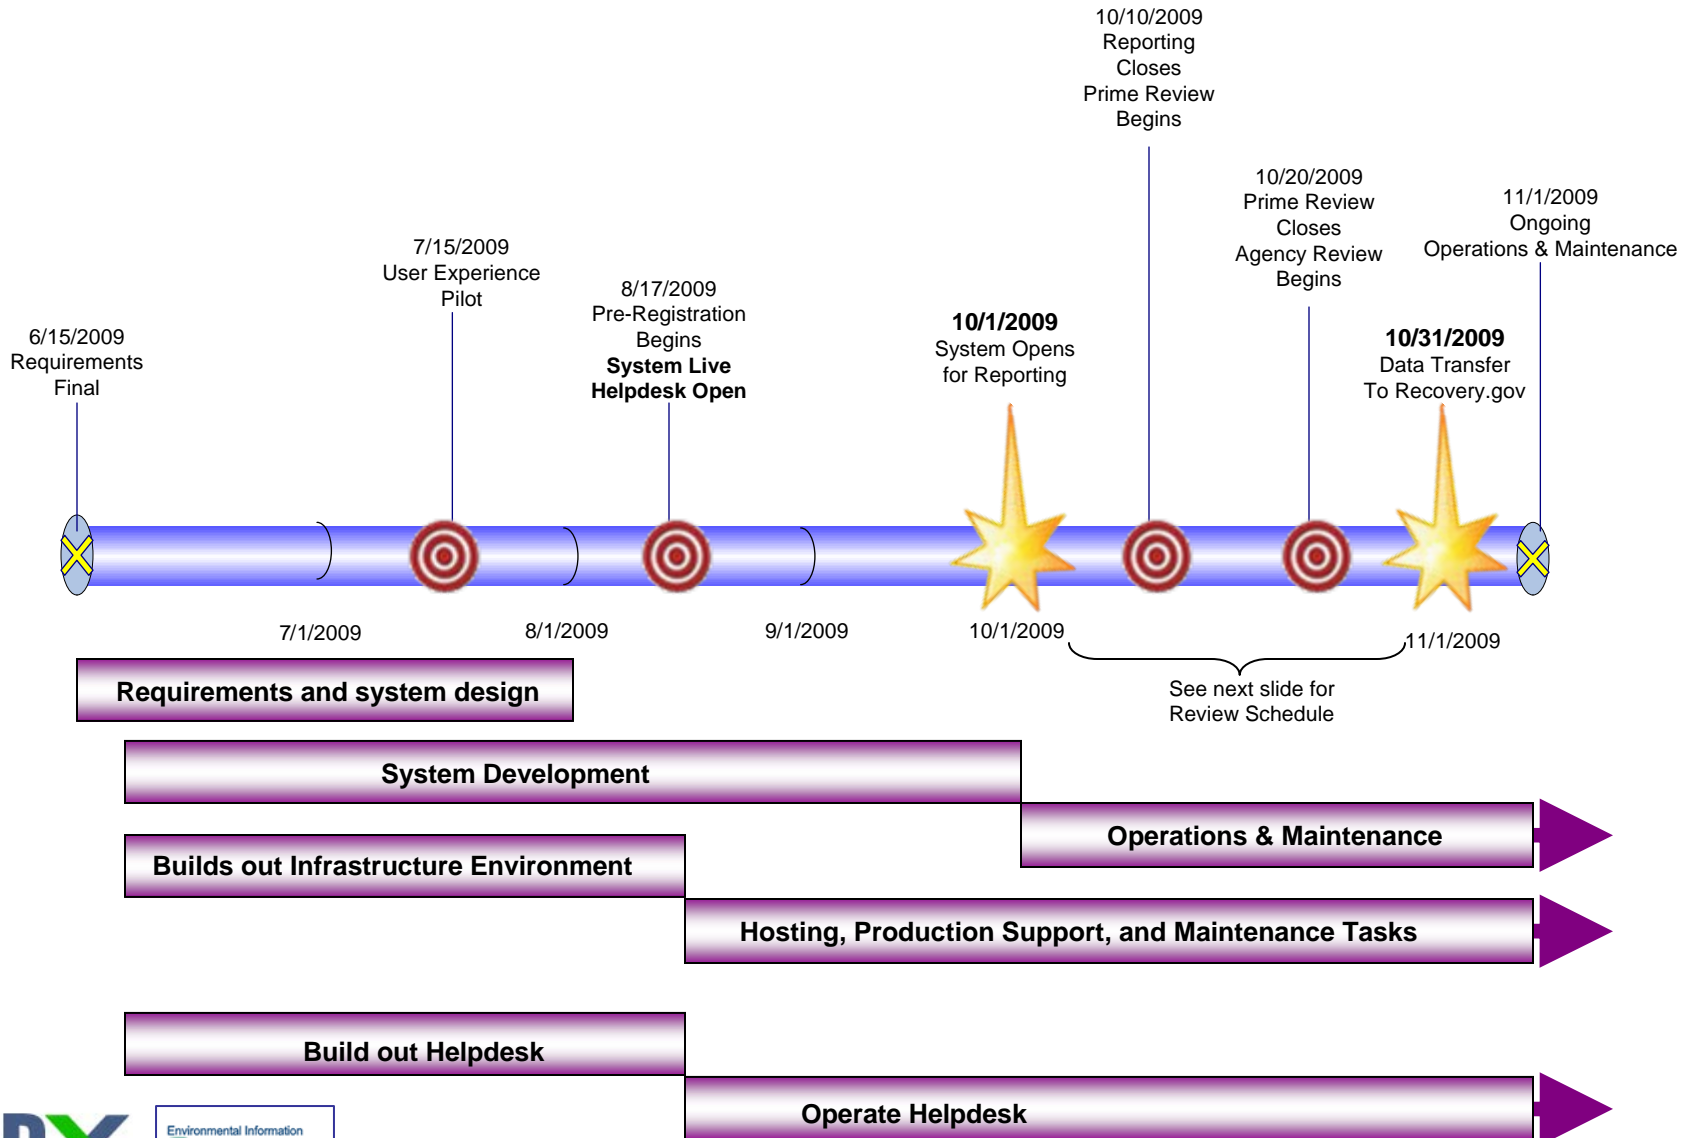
10/10/2009
Reporting
Closes
Prime Review
Begins

10/20/2009
Prime Review
Closes
Agency Review
Begins

11/1/2009
Ongoing
Operations & Maintenance

7/15/2009
User Experience
Pilot

8/17/2009
Pre-Registration
Begins
**System Live**
**Helpdesk Open**

6/15/2009
Requirements
Final

**10/1/2009**
System Opens
for Reporting

**10/31/2009**
Data Transfer
To Recovery.gov

7/1/2009

8/1/2009

9/1/2009

10/1/2009

11/1/2009

See next slide for
Review Schedule

Requirements and system design

System Development

Operations & Maintenance

Builds out Infrastructure Environment

Hosting, Production Support, and Maintenance Tasks

Build out Helpdesk

Operate Helpdesk

Environmental Information